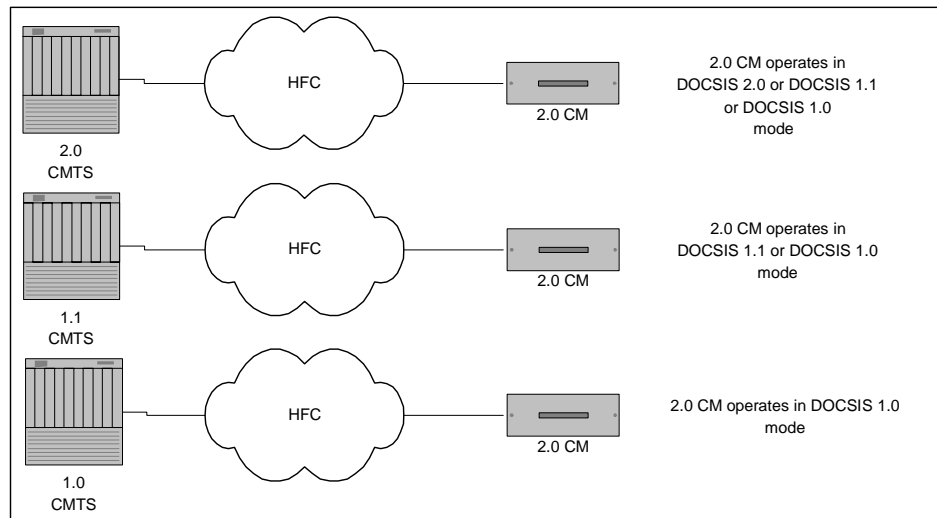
HFC

2.0 CM

2.0 CM operates in DOCSIS 2.0 or DOCSIS 1.1 or DOCSIS 1.0 mode

2.0 CMTS

HFC

2.0 CM

2.0 CM operates in DOCSIS 1.1 or DOCSIS 1.0 mode

1.1 CMTS

HFC

2.0 CM

2.0 CM operates in DOCSIS 1.0 mode

1.0 CMTS